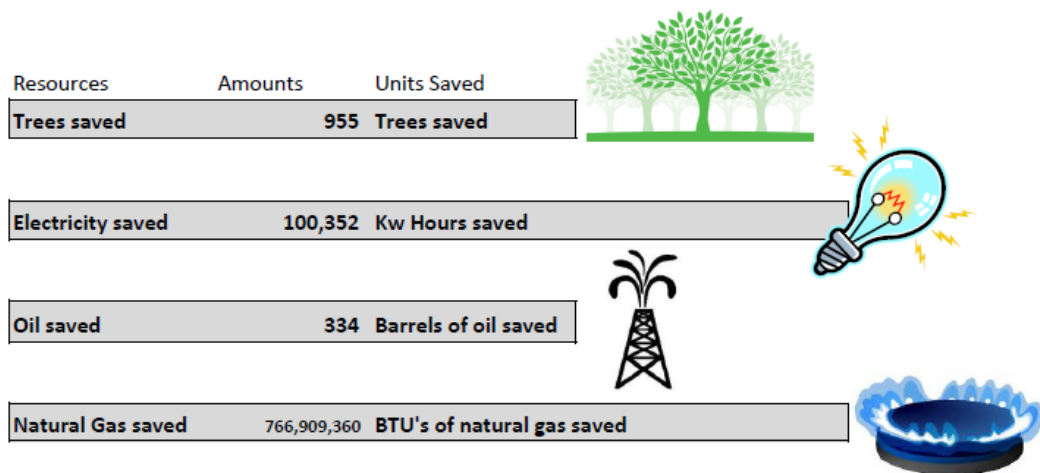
| Resources | Amounts | Units Saved |
|---|---|---|
| Trees saved | 955 | Trees saved |
| Electricity saved | 100,352 | Kw Hours saved |
| Oil saved | 334 | Barrels of oil saved |
| Natural Gas saved | 766,909,360 | BTU's of natural gas saved |